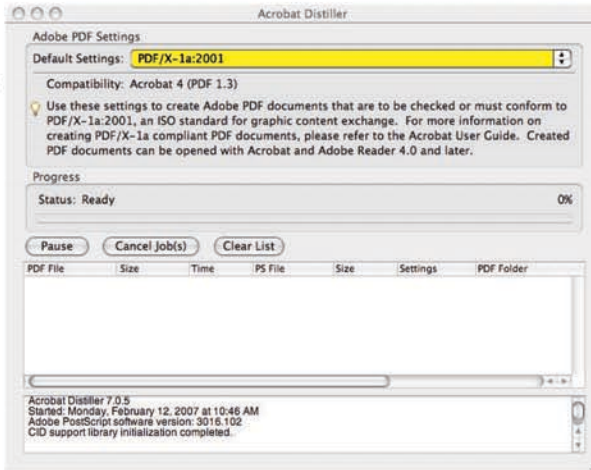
Acrobat Distiller

Adobe PDF Settings

Default Settings: PDF/X-1a:2001

Compatibility: Acrobat 4 (PDF 1.3)

Use these settings to create Adobe PDF documents that are to be checked or must conform to PDF/X-1a:2001, an ISO standard for graphic content exchange. For more information on creating PDF/X-1a compliant PDF documents, please refer to the Acrobat User Guide. Created PDF documents can be opened with Acrobat and Adobe Reader 4.0 and later.

Progress

Status: Ready

0%

Pause

Cancel Job(s)

Clear List

| PDF File | Size | Time | PS File | Size | Settings | PDF Folder |
|---|---|---|---|---|---|---|

Acrobat Distiller 7.0.5
Started: Monday, February 12, 2007 at 10:46 AM
Adobe PostScript software version: 3016.102
CID support library initialization completed.